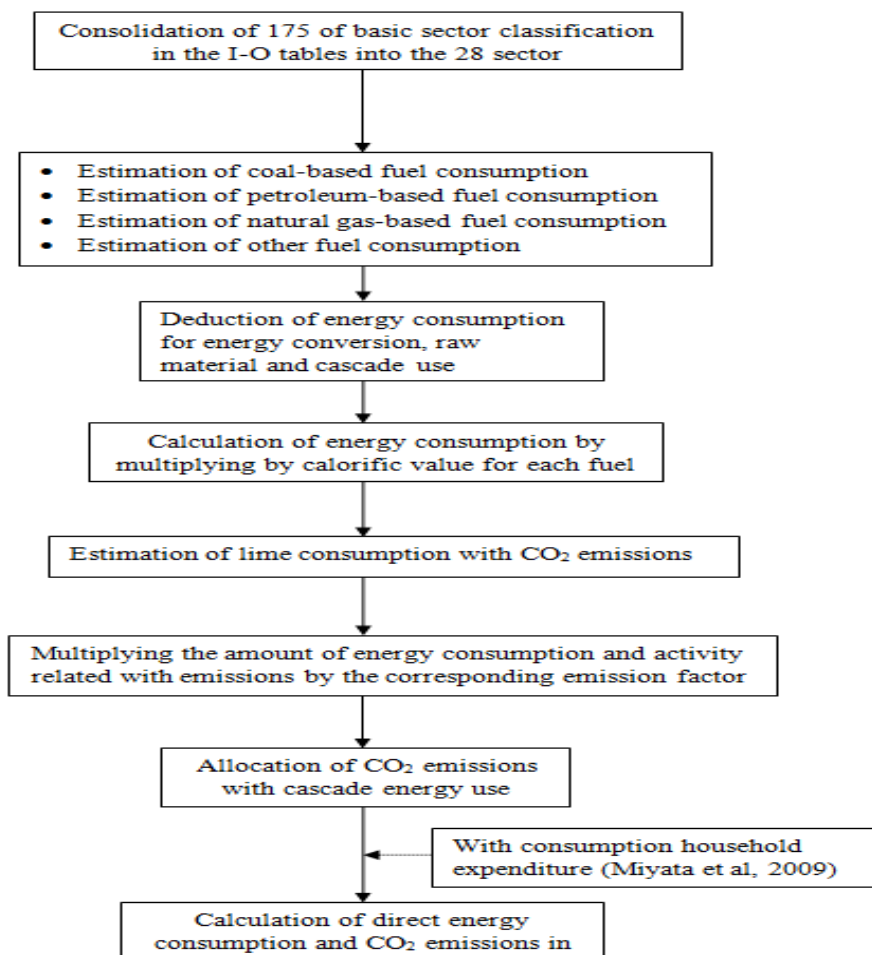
Consolidation of 175 of basic sector classification in the I-O tables into the 28 sector

- Estimation of coal-based fuel consumption
- Estimation of petroleum-based fuel consumption
- Estimation of natural gas-based fuel consumption
- Estimation of other fuel consumption

Deduction of energy consumption for energy conversion, raw material and cascade use

Calculation of energy consumption by multiplying by calorific value for each fuel

Estimation of lime consumption with $CO_2$ emissions

Multiplying the amount of energy consumption and activity related with emissions by the corresponding emission factor

Allocation of $CO_2$ emissions with cascade energy use

With consumption household expenditure (Miyata et al, 2009)

Calculation of direct energy consumption and $CO_2$ emissions in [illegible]